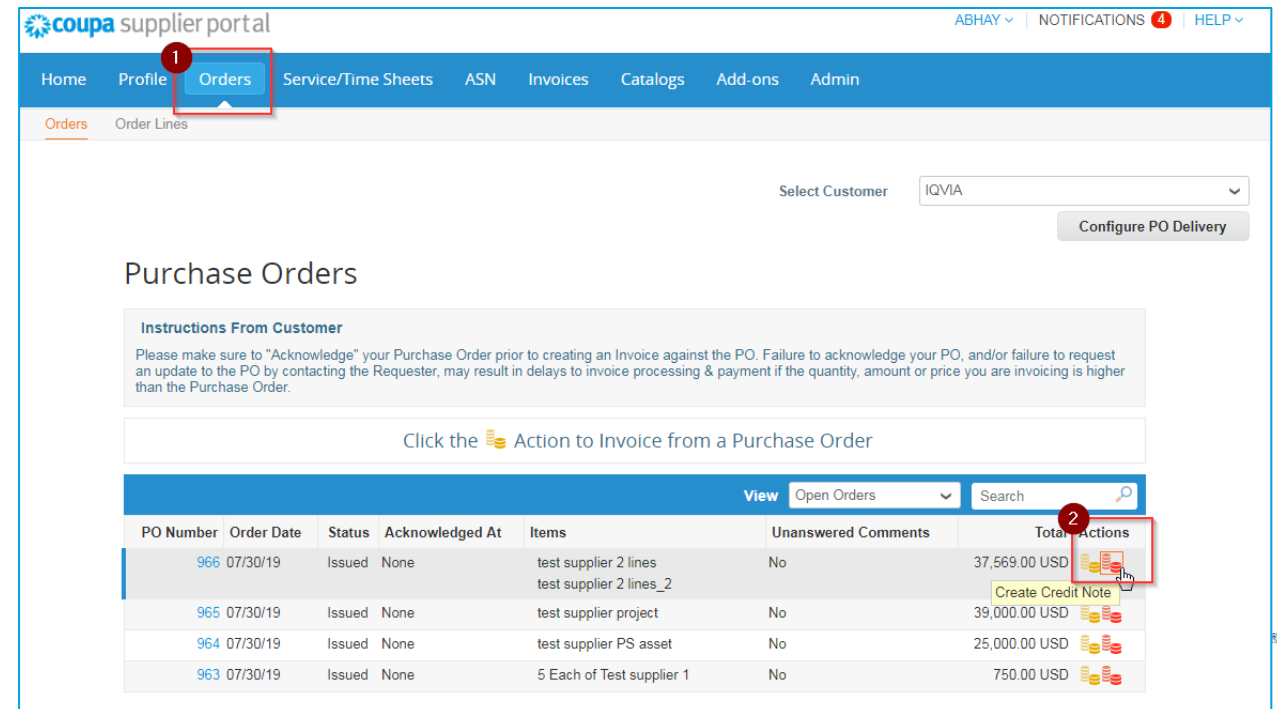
coupa supplier portal

ABHAY | NOTIFICATIONS 4 | HELP

1

Home Profile Orders Service/Time Sheets ASN Invoices Catalogs Add-ons Admin

Orders Order Lines

Select Customer IQVIA

Configure PO Delivery

Purchase Orders

Instructions From Customer

Please make sure to "Acknowledge" your Purchase Order prior to creating an Invoice against the PO. Failure to acknowledge your PO, and/or failure to request an update to the PO by contacting the Requester, may result in delays to invoice processing & payment if the quantity, amount or price you are invoicing is higher than the Purchase Order.

Click the Action to Invoice from a Purchase Order

View Open Orders Search

2

| PO Number | Order Date | Status | Acknowledged At | Items | Unanswered Comments | Total | Actions |
|---|---|---|---|---|---|---|---|
| 966 | 07/30/19 | Issued | None | test supplier 2 lines test supplier 2 lines_2 | No | 37,569.00 USD | Create Credit Note |
| 965 | 07/30/19 | Issued | None | test supplier project | No | 39,000.00 USD | |
| 964 | 07/30/19 | Issued | None | test supplier PS asset | No | 25,000.00 USD | |
| 963 | 07/30/19 | Issued | None | 5 Each of Test supplier 1 | No | 750.00 USD | |